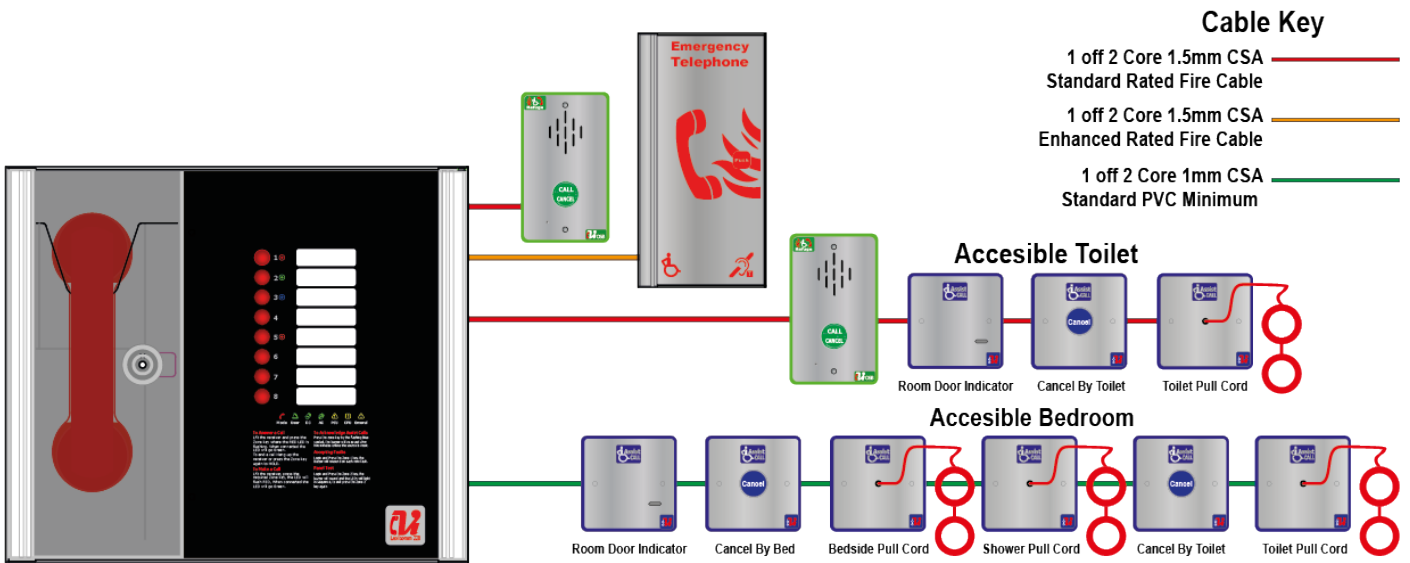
Cable Key

1 off 2 Core 1.5mm CSA
Standard Rated Fire Cable

1 off 2 Core 1.5mm CSA
Enhanced Rated Fire Cable

1 off 2 Core 1mm CSA
Standard PVC Minimum

Emergency Telephone

CALL CANCEL

Accesible Toilet

Cancel

Room Door Indicator Cancel By Toilet Toilet Pull Cord

Accesible Bedroom

Cancel Cancel

Room Door Indicator Cancel By Bed Bedside Pull Cord Shower Pull Cord Cancel By Toilet Toilet Pull Cord

1 2 3 4 5 6 7 8

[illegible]